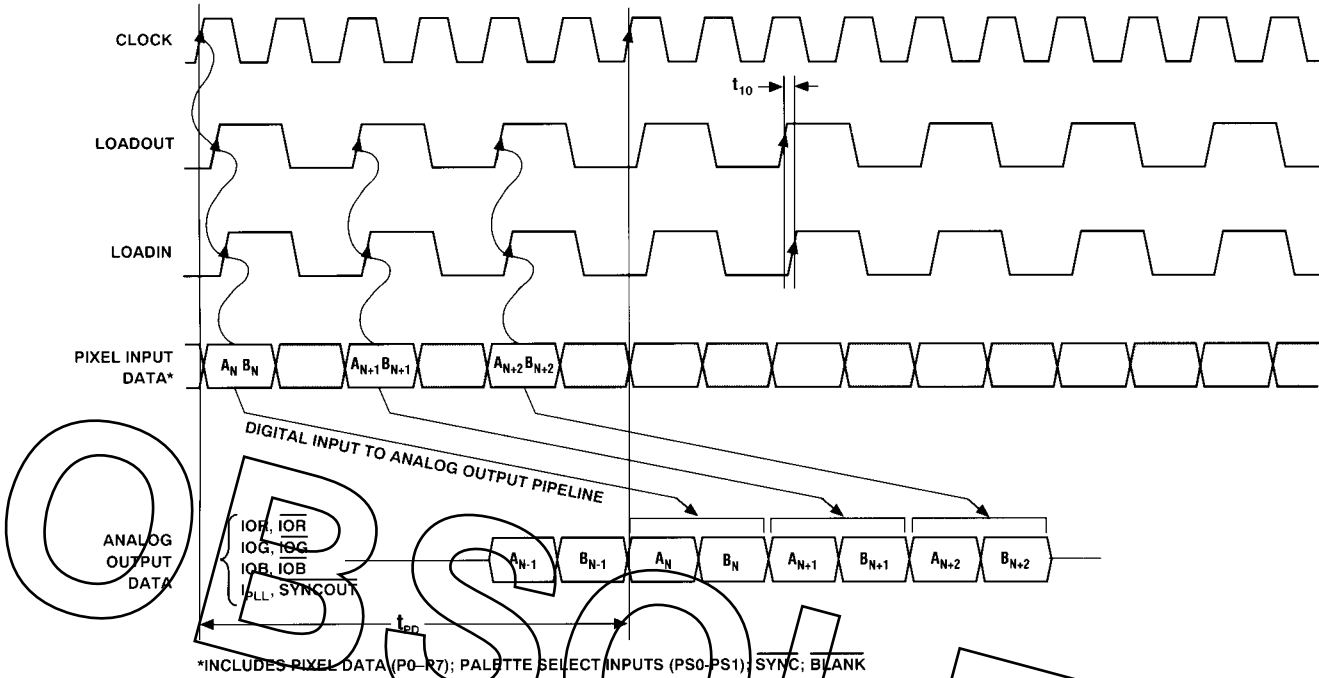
CLOCK

LOADOUT

LOADIN

PIXEL INPUT DATA*

$t_{10}$

$A_N$ $B_N$

$A_{N+1}$ $B_{N+1}$

$A_{N+2}$ $B_{N+2}$

DIGITAL INPUT TO ANALOG OUTPUT PIPELINE

ANALOG OUTPUT DATA

IOR, $\overline{IOR}$
IOG, $\overline{IOG}$
IOB, $\overline{IOB}$
$I_{PLL}$, $\overline{SYNCOUT}$

$A_{N-1}$ $B_{N-1}$ $A_N$ $B_N$ $A_{N+1}$ $B_{N+1}$ $A_{N+2}$ $B_{N+2}$

$t_{PD}$

*INCLUDES PIXEL DATA (P0–P7); PALETTE SELECT INPUTS (PS0-PS1); $\overline{SYNC}$; $\overline{BLANK}$